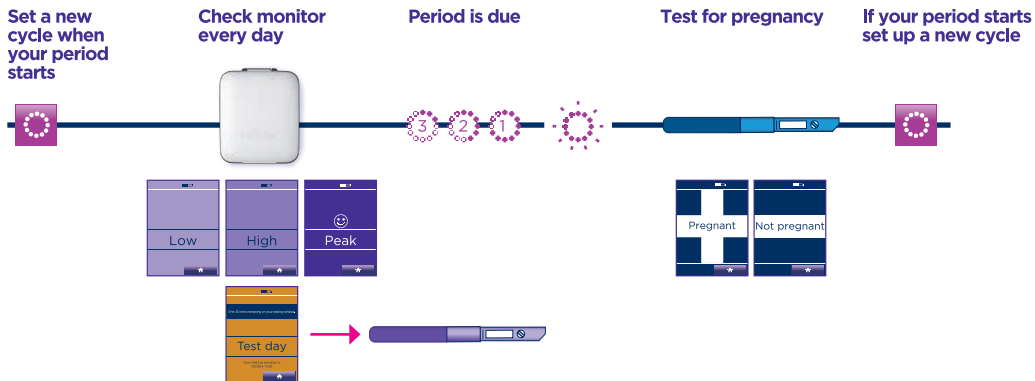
Set a new cycle when your period starts

Check monitor every day

Period is due

Test for pregnancy

If your period starts set up a new cycle

3 2 1

Low

High

☺
Peak

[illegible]

Test day

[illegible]

Pregnant

Not pregnant